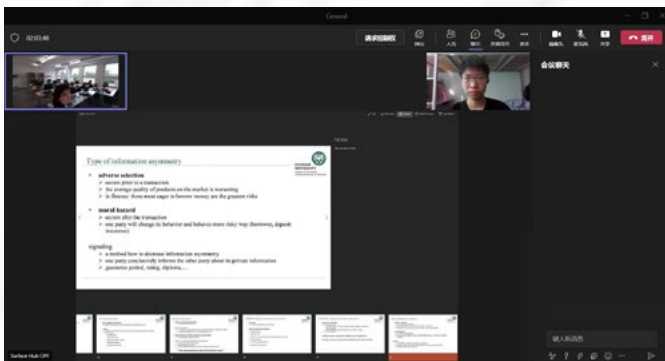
General

02:03:48

请求控制权

会议聊天

Type of information asymmetry

adverse selection
occurs prior to a transaction
the average quality of products on the market is worsening
in finance: those most eager to borrow money are the greatest risks

moral hazard
occurs after the transaction
one party will change its behavior and behaves more risky way (borrower, deposit insurance)

signaling
a method how to decrease information asymmetry
one party conclusively informs the other party about its private information
guarantee period, rating, diploma,...

Notes

键入新消息

Surface Hub CPF